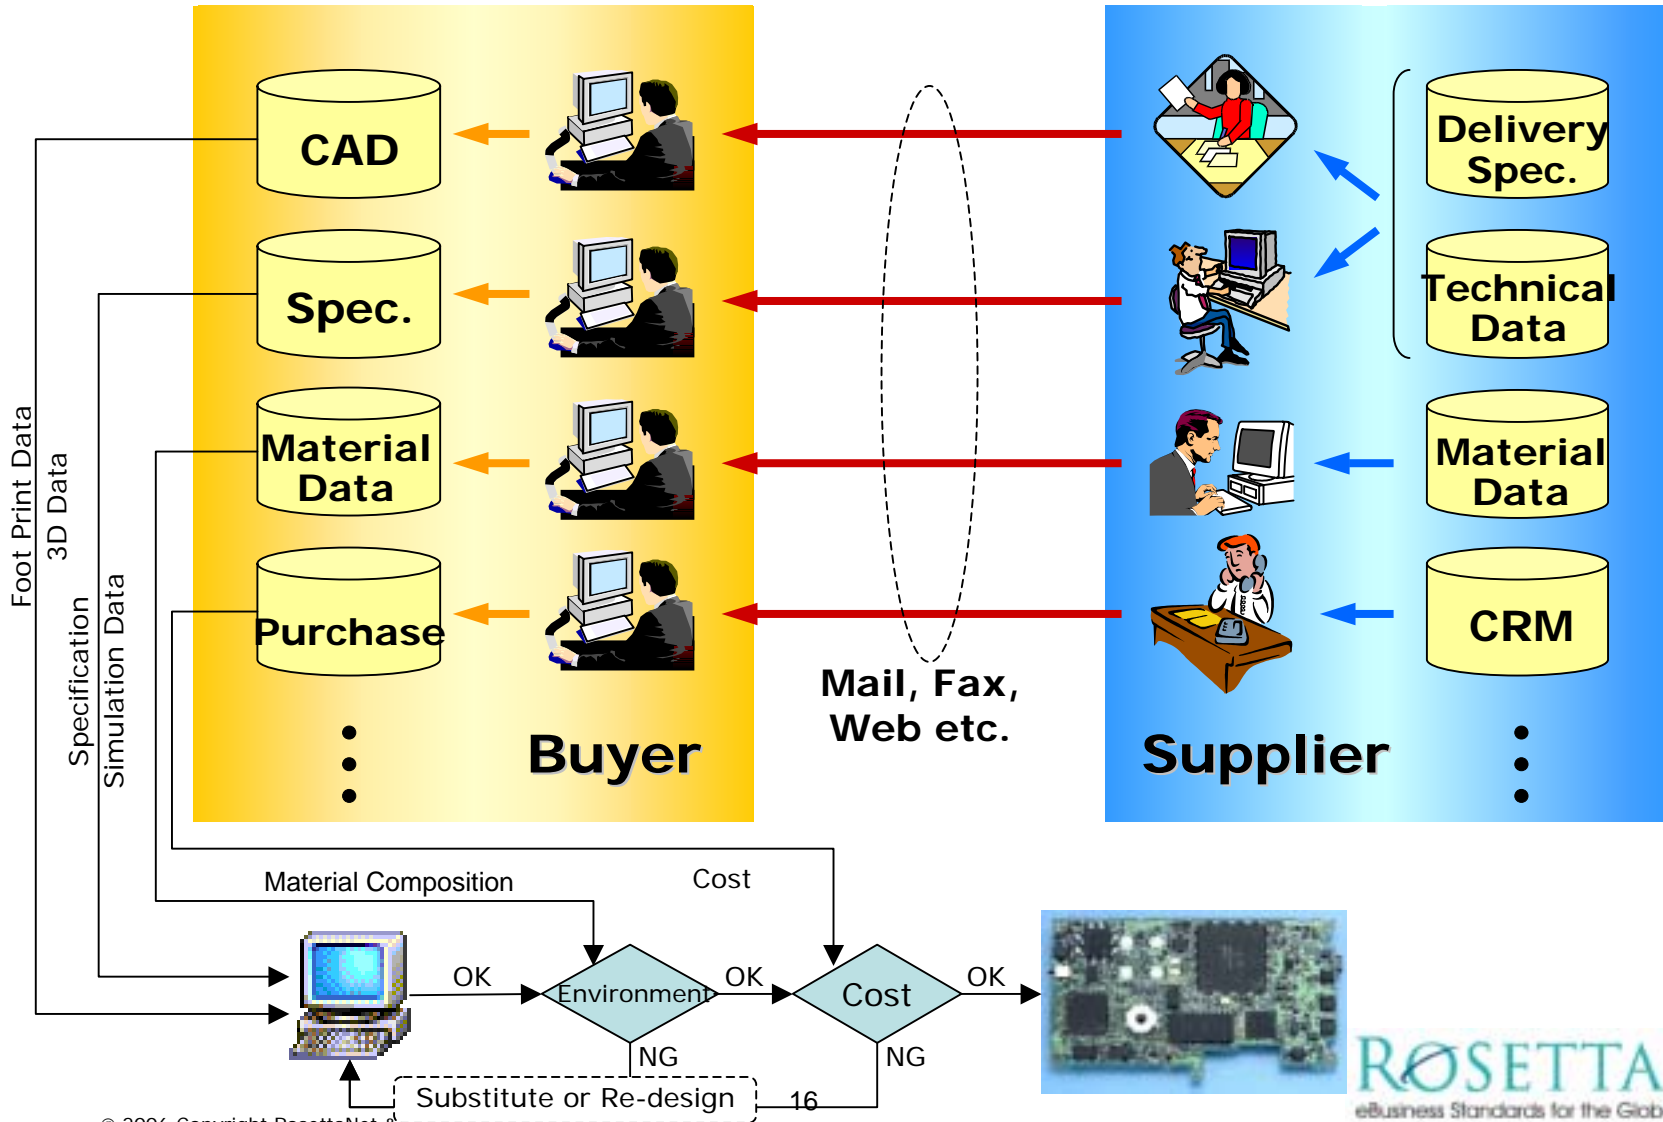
CAD

Spec.

Material Data

Purchase

Buyer

Mail, Fax, Web etc.

Delivery Spec.

Technical Data

Material Data

CRM

Supplier

Foot Print Data
3D Data
Specification
Simulation Data

Material Composition
Cost

OK
Environment
OK
Cost
OK
NG
NG
Substitute or Re-design
16

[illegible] Copyright RosettaNet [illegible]

ROSETTA
eBusiness Standards for the Glob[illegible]